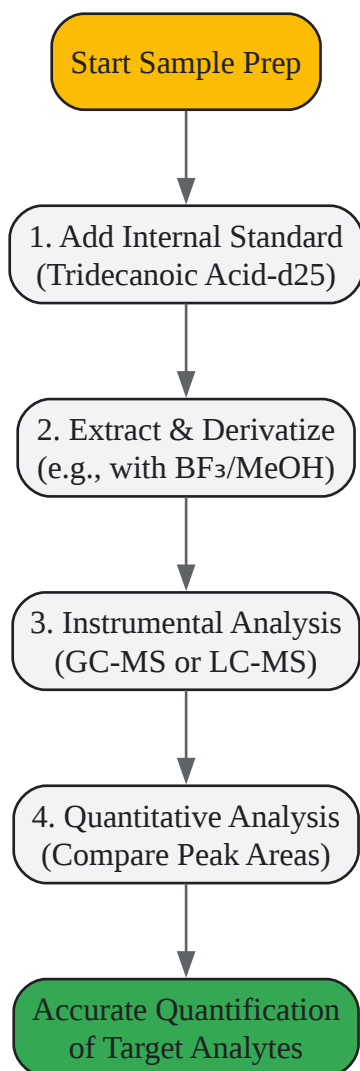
Start Sample Prep

1. Add Internal Standard (Tridecanoic Acid-d25)

2. Extract & Derivatize (e.g., with $BF_3$/MeOH)

3. Instrumental Analysis (GC-MS or LC-MS)

4. Quantitative Analysis (Compare Peak Areas)

Accurate Quantification of Target Analytes